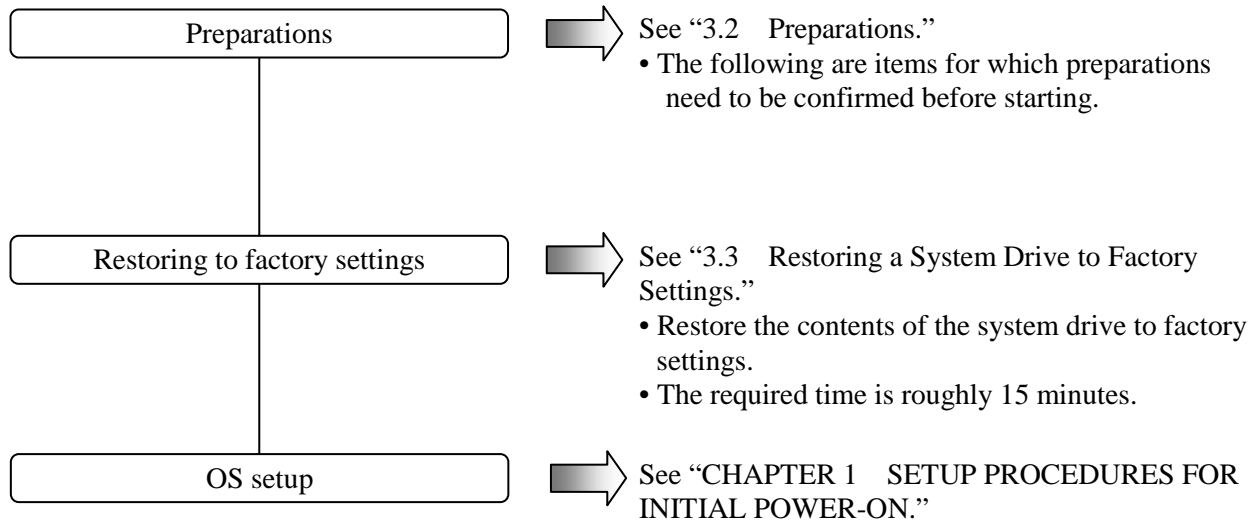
Preparations

See “3.2 Preparations.”
• The following are items for which preparations need to be confirmed before starting.

Restoring to factory settings

See “3.3 Restoring a System Drive to Factory Settings.”
• Restore the contents of the system drive to factory settings.
• The required time is roughly 15 minutes.

OS setup

See “CHAPTER 1 SETUP PROCEDURES FOR INITIAL POWER-ON.”